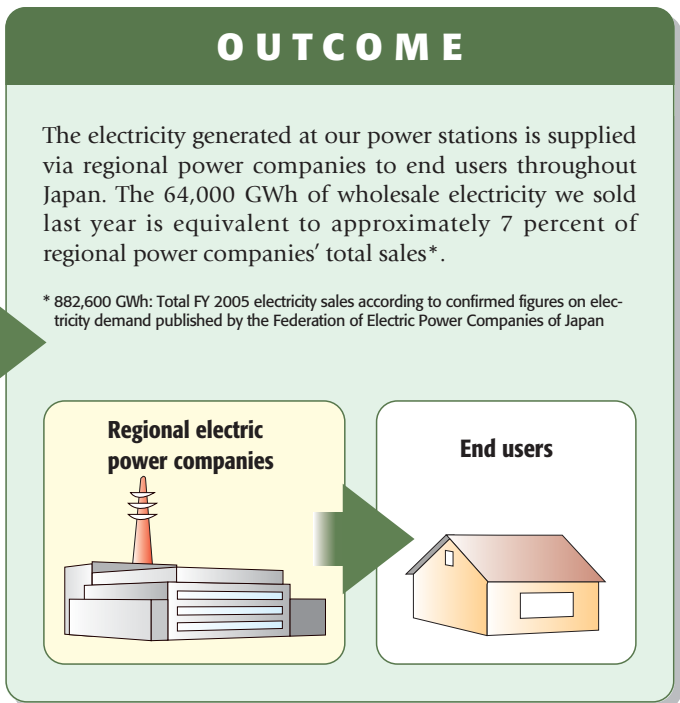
OUTCOME

The electricity generated at our power stations is supplied via regional power companies to end users throughout Japan. The 64,000 GWh of wholesale electricity we sold last year is equivalent to approximately 7 percent of regional power companies' total sales*.

* 882,600 GWh: Total FY 2005 electricity sales according to confirmed figures on electricity demand published by the Federation of Electric Power Companies of Japan

Regional electric power companies

End users